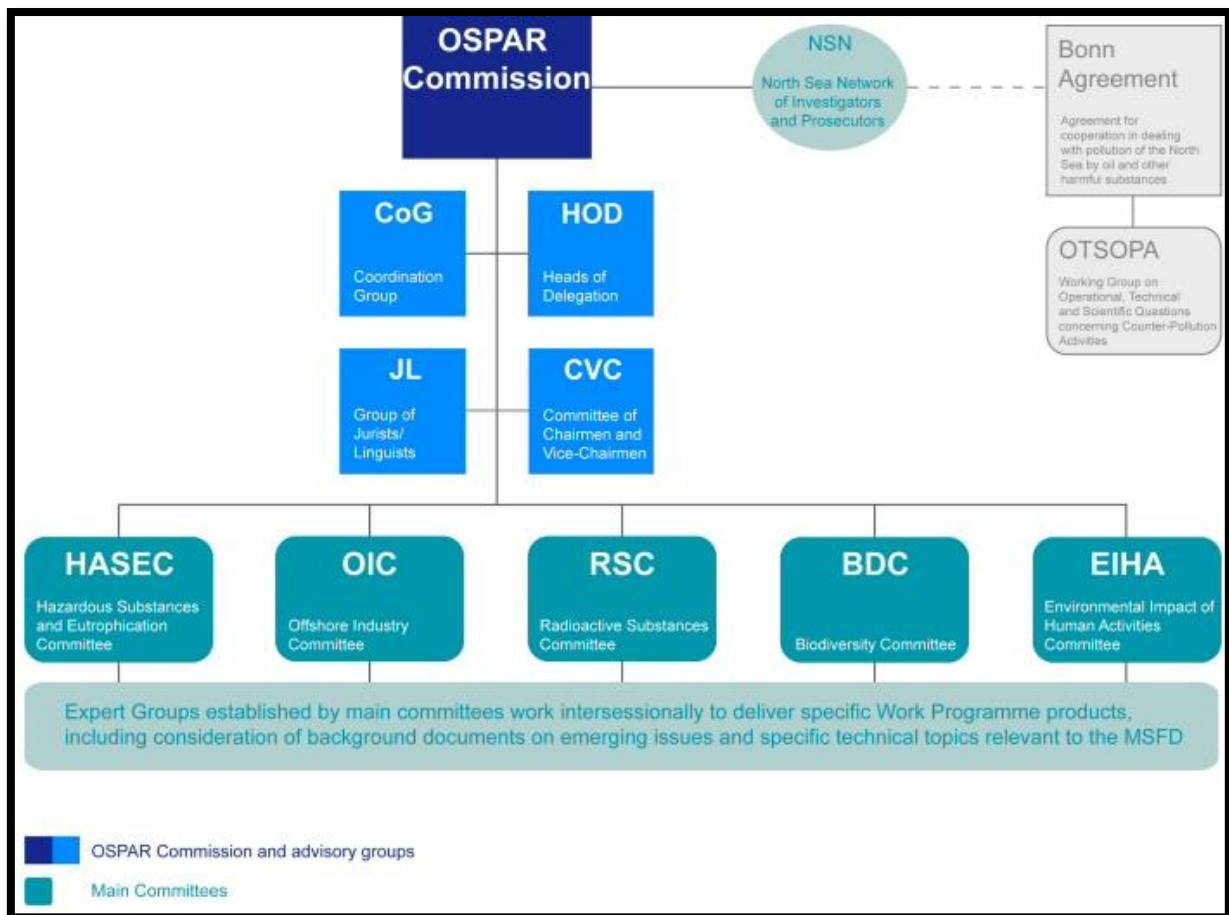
OSPAR Commission

NSN

North Sea Network of Investigators and Prosecutors

Bonn Agreement

Agreement for cooperation in dealing with pollution of the North Sea by oil and other harmful substances

OTSOPA

Working Group on Operational, Technical and Scientific Questions concerning Counter-Pollution Activities

CoG

Coordination Group

HOD

Heads of Delegation

JL

Group of Jurists/ Linguists

CVC

Committee of Chairmen and Vice-Chairmen

HASEC

Hazardous Substances and Eutrophication Committee

OIC

Offshore Industry Committee

RSC

Radioactive Substances Committee

BDC

Biodiversity Committee

EIHA

Environmental Impact of Human Activities Committee

Expert Groups established by main committees work intersessionally to deliver specific Work Programme products, including consideration of background documents on emerging issues and specific technical topics relevant to the MSFD

OSPAR Commission and advisory groups

Main Committees